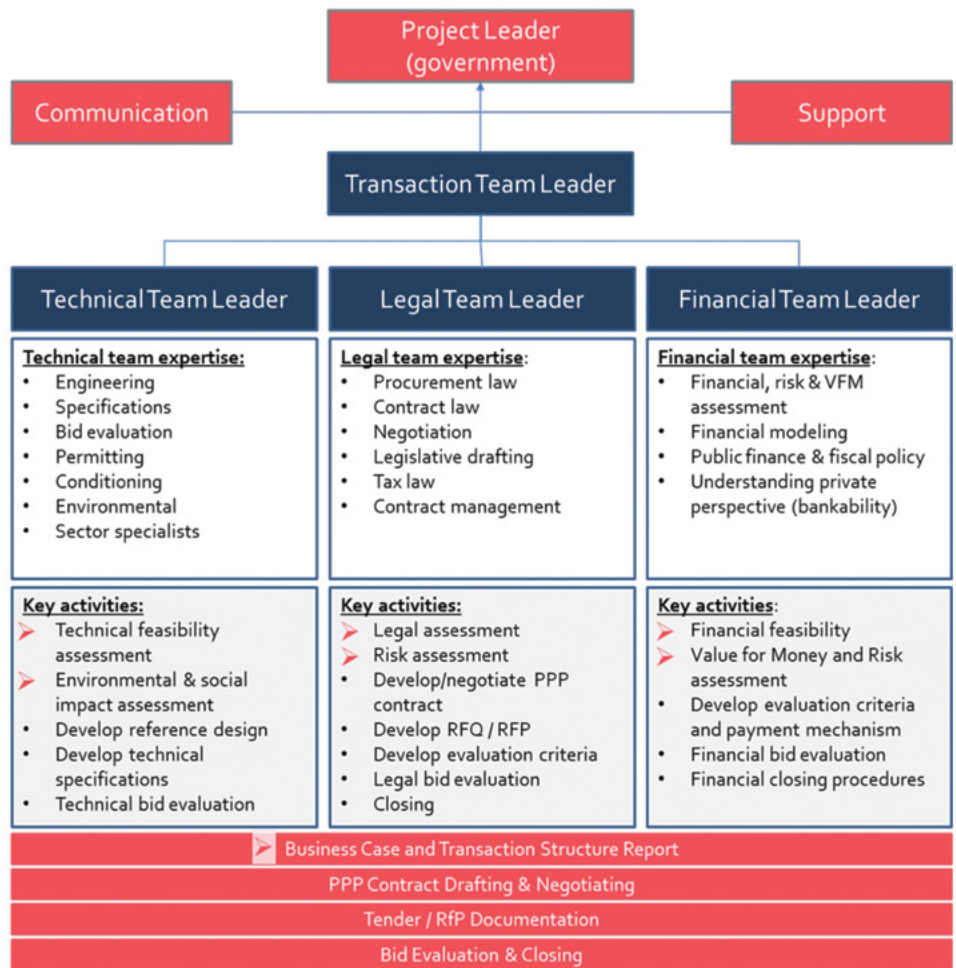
Project Leader
(government)

Communication

Support

Transaction Team Leader

Technical Team Leader

Legal Team Leader

Financial Team Leader

Technical team expertise:
- Engineering
- Specifications
- Bid evaluation
- Permitting
- Conditioning
- Environmental
- Sector specialists

Key activities:
- Technical feasibility assessment
- Environmental & social impact assessment
- Develop reference design
- Develop technical specifications
- Technical bid evaluation

Legal team expertise:
- Procurement law
- Contract law
- Negotiation
- Legislative drafting
- Tax law
- Contract management

Key activities:
- Legal assessment
- Risk assessment
- Develop/negotiate PPP contract
- Develop RFQ / RFP
- Develop evaluation criteria
- Legal bid evaluation
- Closing

Financial team expertise:
- Financial, risk & VFM assessment
- Financial modeling
- Public finance & fiscal policy
- Understanding private perspective (bankability)

Key activities:
- Financial feasibility
- Value for Money and Risk assessment
- Develop evaluation criteria and payment mechanism
- Financial bid evaluation
- Financial closing procedures

Business Case and Transaction Structure Report

PPP Contract Drafting & Negotiating

Tender / RfP Documentation

Bid Evaluation & Closing